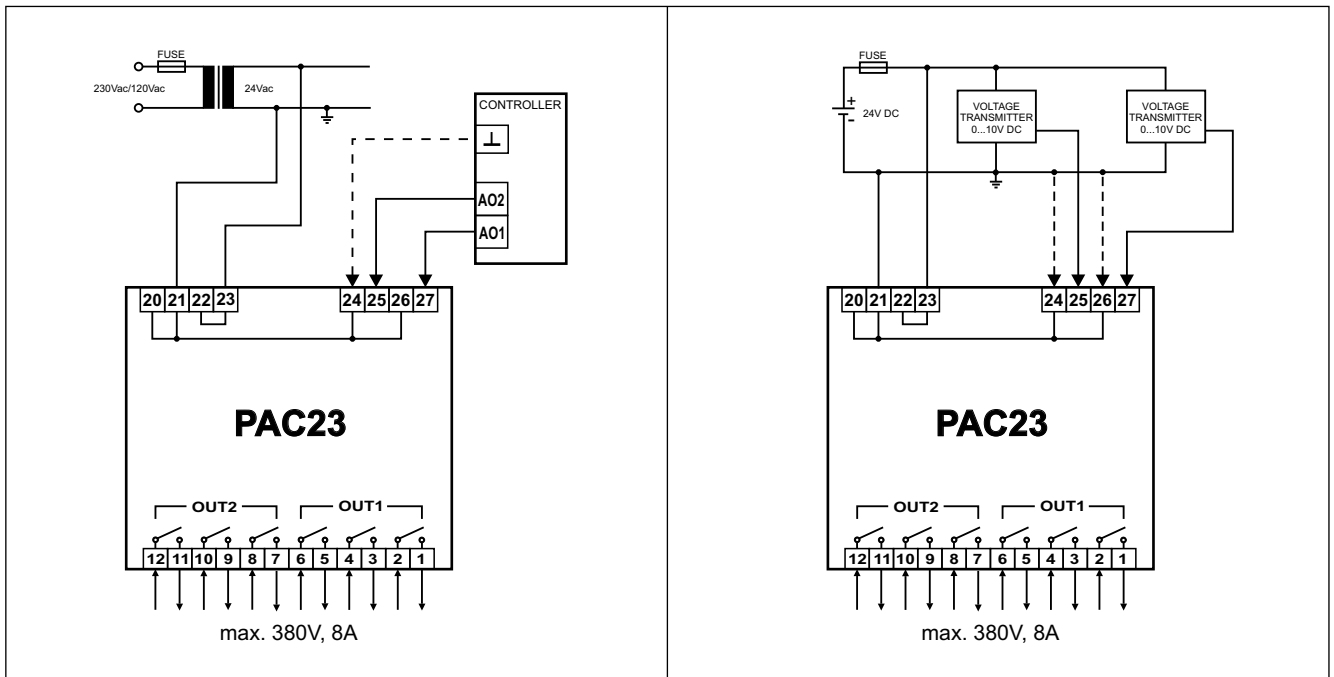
FUSE
230Vac/120Vac
24Vac
CONTROLLER
⊥
AO2
AO1
20 21 22 23
24 25 26 27
PAC23
OUT2
OUT1
12 11 10 9 8 7 6 5 4 3 2 1
max. 380V, 8A

FUSE
+
-
24V DC
VOLTAGE TRANSMITTER 0...10V DC
VOLTAGE TRANSMITTER 0...10V DC
20 21 22 23
24 25 26 27
PAC23
OUT2
OUT1
12 11 10 9 8 7 6 5 4 3 2 1
max. 380V, 8A